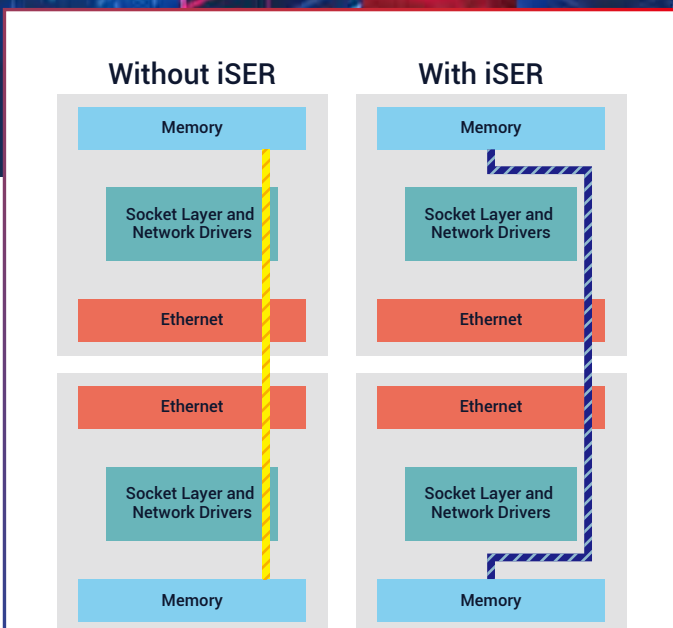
Without iSER

Memory

Socket Layer and Network Drivers

Ethernet

Ethernet

Socket Layer and Network Drivers

Memory

With iSER

Memory

Socket Layer and Network Drivers

Ethernet

Ethernet

Socket Layer and Network Drivers

Memory